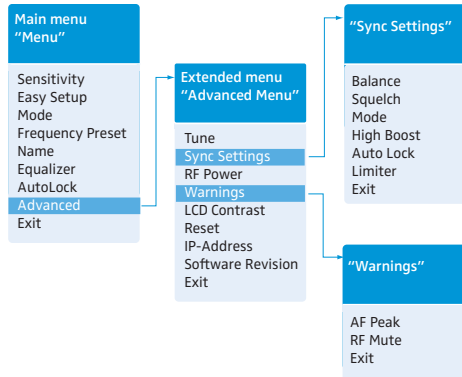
Main menu
“Menu”

Sensitivity
Easy Setup
Mode
Frequency Preset
Name
Equalizer
AutoLock
Advanced
Exit

Extended menu
“Advanced Menu”

Tune
Sync Settings
RF Power
Warnings
LCD Contrast
Reset
IP-Address
Software Revision
Exit

“Sync Settings”

Balance
Squelch
Mode
High Boost
Auto Lock
Limiter
Exit

“Warnings”

AF Peak
RF Mute
Exit